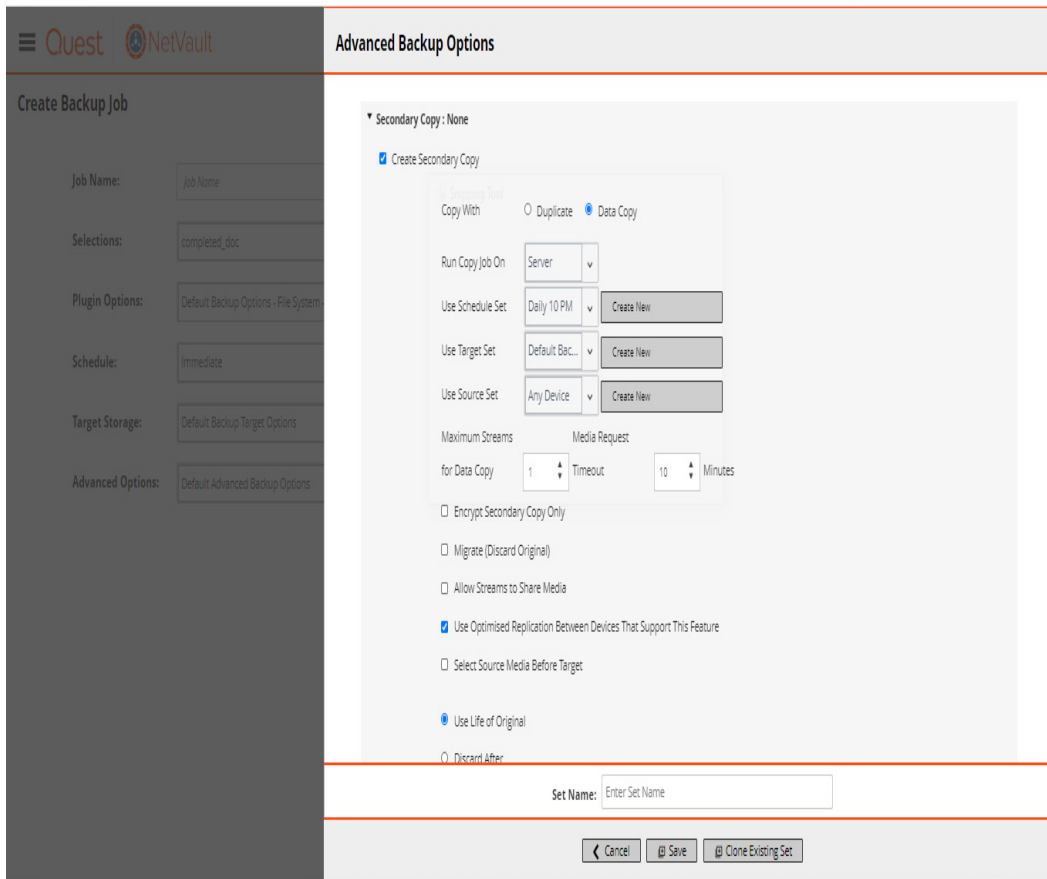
Quest NetVault

Create Backup Job

Job Name: Job Name

Selections: completed_doc

Plugin Options: Default Backup Options - File System -

Schedule: Immediate

Target Storage: Default Backup Target Options

Advanced Options: Default Advanced Backup Options

Advanced Backup Options

Secondary Copy : None

Create Secondary Copy

Copy With Duplicate Data Copy

Run Copy Job On Server

Use Schedule Set Daily 10 PM Create New

Use Target Set Default Bac... Create New

Use Source Set Any Device Create New

Maximum Streams for Data Copy 1 Media Request Timeout 10 Minutes

Encrypt Secondary Copy Only

Migrate (Discard Original)

Allow Streams to Share Media

Use Optimised Replication Between Devices That Support This Feature

Select Source Media Before Target

Use Life of Original

Discard After

Set Name: Enter Set Name

Cancel Save Clone Existing Set